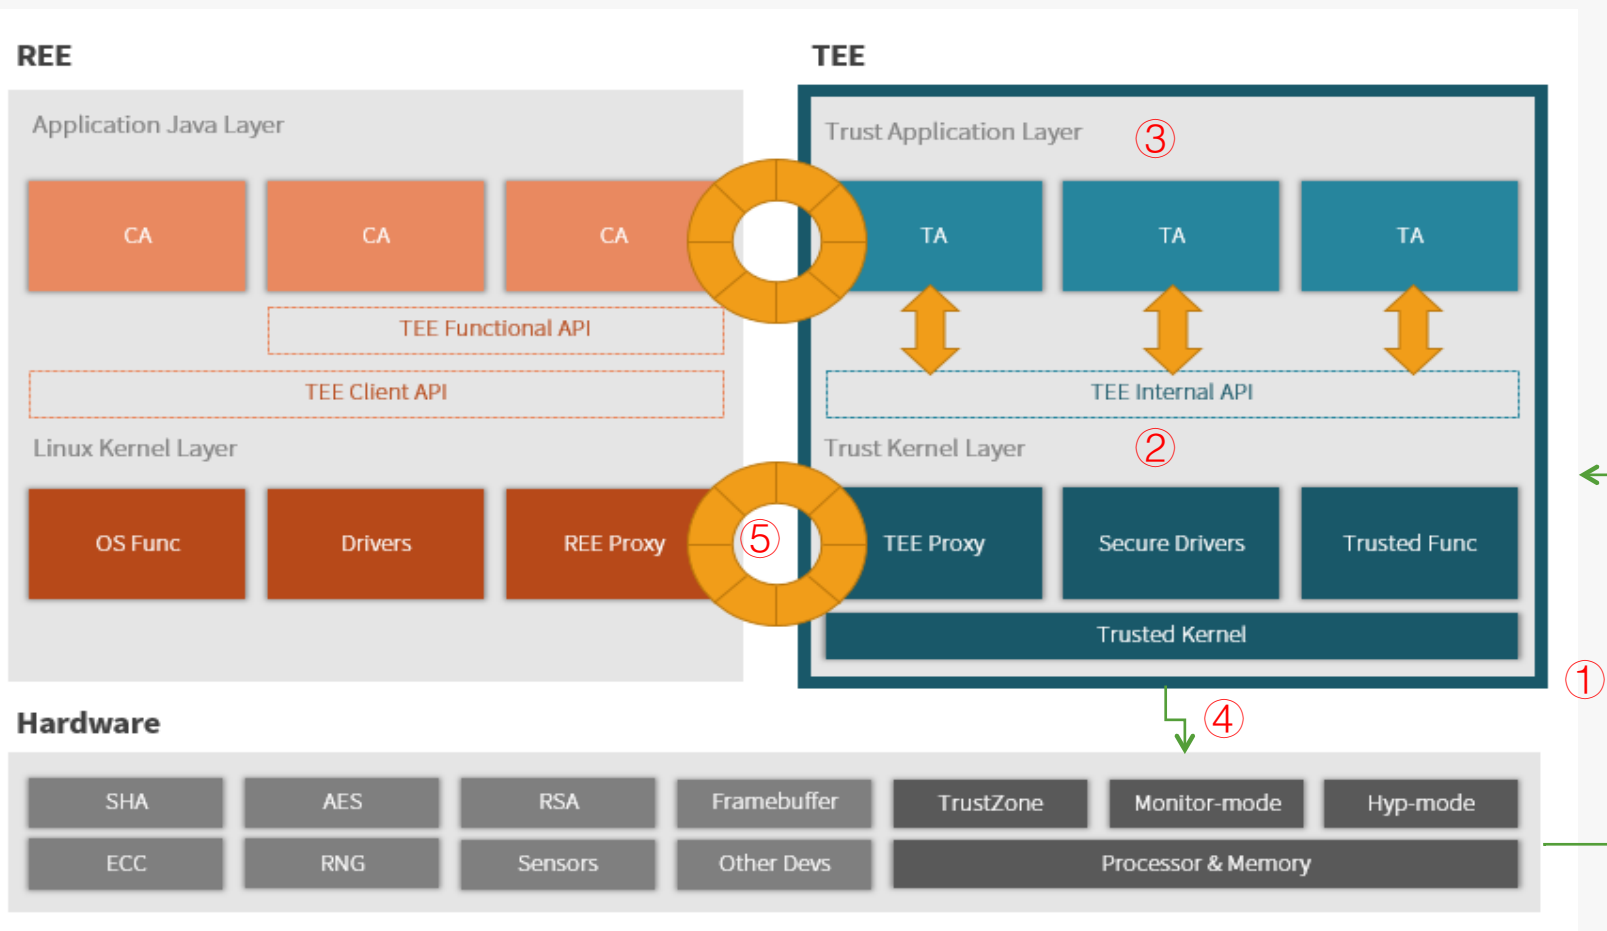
REE

Application Java Layer

CA

CA

CA

TEE Functional API

TEE Client API

Linux Kernel Layer

OS Func

Drivers

REE Proxy

⑤

TEE

Trust Application Layer

③

TA

TA

TA

TEE Internal API

Trust Kernel Layer

②

TEE Proxy

Secure Drivers

Trusted Func

Trusted Kernel

①

④

Hardware

| SHA | AES | RSA | Framebuffer | TrustZone | Monitor-mode | Hyp-mode |
|---|---|---|---|---|---|---|
| ECC | RNG | Sensors | Other Devs | Processor & Memory | | |